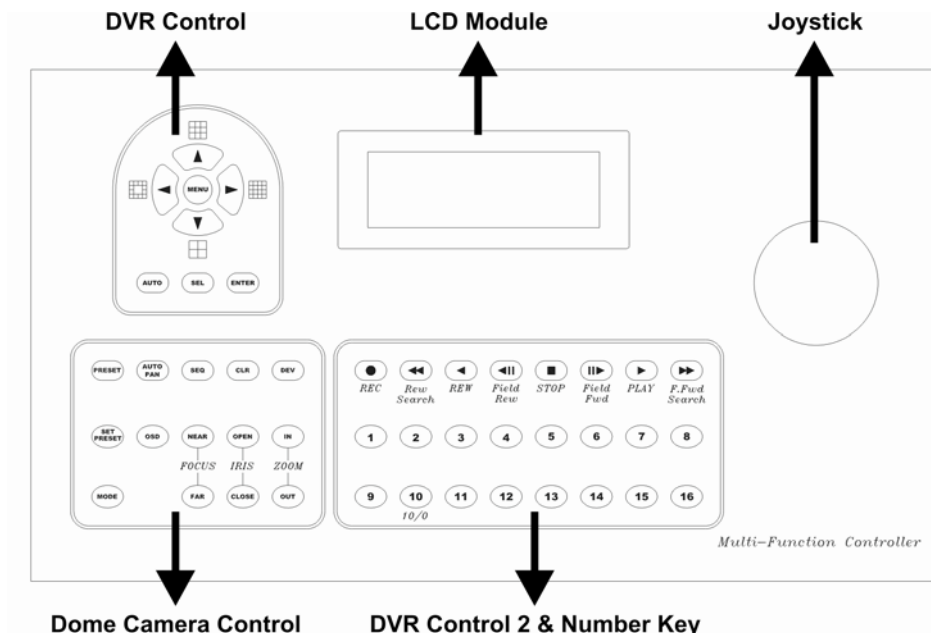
DVR Control

LCD Module

Joystick

MENU

AUTO SEL ENTER

PRESET AUTO PAN SEQ CLR DEV

SET PRESET OSD NEAR OPEN IN

FOCUS IRIS ZOOM

MODE FAR CLOSE OUT

REC Rew Search REW Field Rew STOP Field Fwd PLAY F.Fwd Search

1 2 3 4 5 6 7 8

9 10 11 12 13 14 15 16

10/0

Multi-Function Controller

Dome Camera Control

DVR Control 2 & Number Key